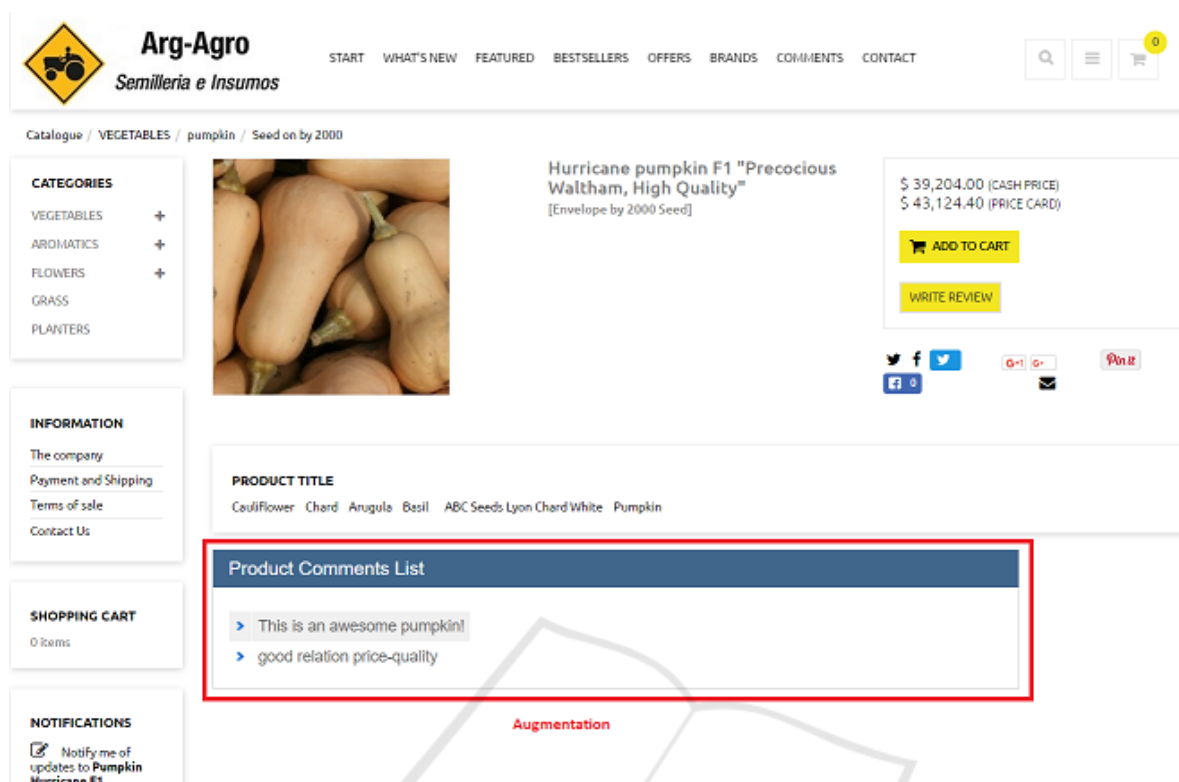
Arg-Agro
Semilleria e Insumos

START WHAT'S NEW FEATURED BESTSELLERS OFFERS BRANDS COMMENTS CONTACT

0

Catalogue / VEGETABLES / pumpkin / Seed on by 2000

CATEGORIES
VEGETABLES +
AROMATICS +
FLOWERS +
GRASS
PLANTERS

Hurricane pumpkin F1 "Precocious Waltham, High Quality"
[Envelope by 2000 Seed]

$ 39,204.00 (CASH PRICE)
$ 43,124.40 (PRICE CARD)

ADD TO CART

WRITE REVIEW

G+1 G+ Pin it
0

INFORMATION
The company
Payment and Shipping
Terms of sale
Contact Us

PRODUCT TITLE
Cauliflower Chard Arugula Basil ABC Seeds Lyon Chard White Pumpkin

Product Comments List
This is an awesome pumpkin!
good relation price-quality

SHOPPING CART
0 items

Augmentation

NOTIFICATIONS
Notify me of updates to Pumpkin Hurricane F1